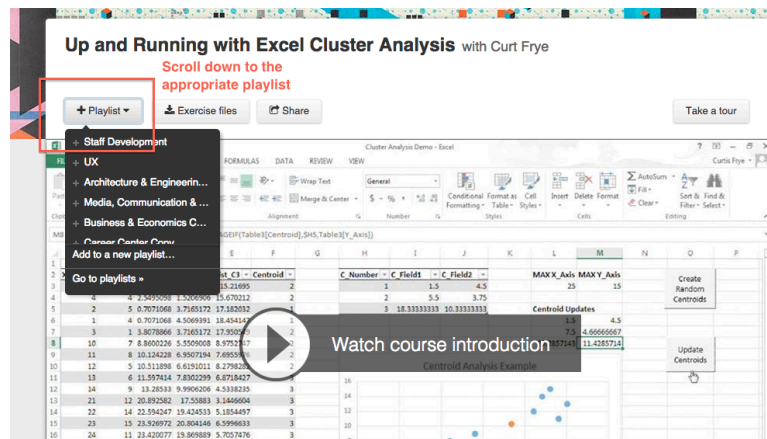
Up and Running with Excel Cluster Analysis with Curt Frye

Scroll down to the appropriate playlist

+ Playlist ▾ Exercise files Share Take a tour

+ Staff Development
+ UX
+ Architecture & Engineerin...
+ Media, Communication & ...
+ Business & Economics C...
+ Career Center Conv
Add to a new playlist...
Go to playlists »

Cluster Analysis Demo - Excel

FORMULAS DATA REVIEW VIEW

Curtis Frye

Wrap Text General
Merge & Center $ - % ,
Alignment Number
Conditional Formatting Format as Table Cell Styles
Styles
Insert Delete Format
Cells
AutoSum Fill Clear
Sort & Filter Find & Select
Editing

AGEIF(Table3[Centroid],$H5,Table3[Y_Axis])

| | E | F | G | H | I | J | K | L | M | N | O |
|---|---|---|---|---|---|---|---|---|---|---|---|
| st_C3 | Centroid | | C_Number | C_Field1 | C_Field2 | | MAX X_Axis | MAX Y_Axis | | |
| 15.21695 | 2 | | 1 | 1.5 | 4.5 | | 25 | 15 | | |
| 15.670212 | 2 | | 2 | 5.5 | 3.75 | | | | | |
| 17.182032 | 2 | | 3 | 18.33333333 | 10.33333333 | | Centroid Updates | | | |
| | | | | | | | 1.5 | 4.5 | | |
| | | | | | | | 7.5 | 4.66666667 | | |
| | | | | | | | | 11.4265714 | | |

Create Random Centroids

Update Centroids

| | | | | |
|---|---|---|---|---|
| 4 | 4 | 2.5455058 | 1.5206906 | |
| 5 | 6 | 0.7071068 | 3.7165172 | |
| 6 | 4 | 0.7071068 | 4.5069391 | 16.454147 |
| 7 | 3 | 3.8078866 | 3.7165172 | 17.950509 |
| 8 | 10 | 7 | 8.8600226 | 5.5509008 | 8.9752547 |
| 9 | 11 | 8 | 10.124228 | 6.9507194 | 7.6955976 |
| 10 | 12 | 5 | 10.511898 | 6.6191011 | 8.2798287 |
| 11 | 13 | 6 | 11.557414 | 7.8302299 | 6.8718427 |
| 12 | 19 | | 13.28533 | 9.9906206 | 4.5338235 | 3 |
| 13 | 21 | 12 | 20.892582 | 17.55883 | 3.1446604 | 3 |
| 14 | 22 | 14 | 22.594247 | 19.424533 | 5.1854497 | 3 |
| 15 | 23 | 15 | 23.926972 | 20.804146 | 6.5996633 | 3 |
| 16 | 24 | 11 | 23.420077 | 19.869889 | 5.7057476 | 3 |

Watch course introduction

Centroid Analysis Example
16
14
12
10
8